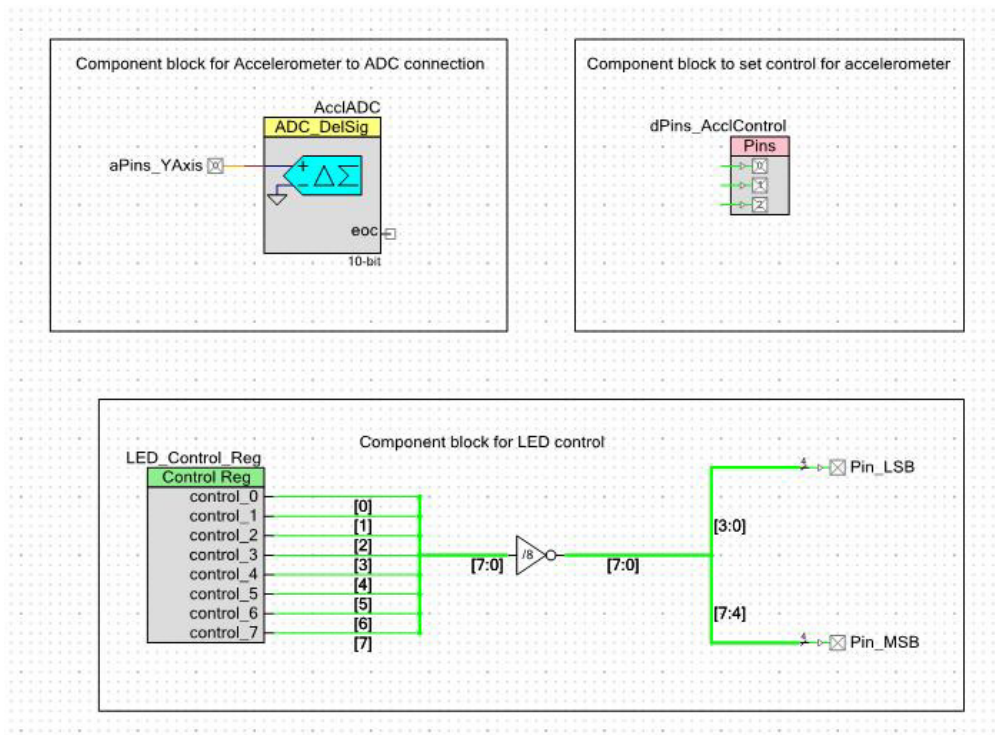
Component block for Accelerometer to ADC connection

AcclADC
ADC_DelSig
aPins_YAxis
+
-
$\Delta\Sigma$
eoc
10-bit

Component block to set control for accelerometer

dPins_AcclControl
Pins
0
1
2

Component block for LED control

LED_Control_Reg
Control Reg
control_0
control_1
control_2
control_3
control_4
control_5
control_6
control_7
[0]
[1]
[2]
[3]
[4]
[5]
[6]
[7]
[7:0]
/8
[7:0]
[3:0]
4
Pin_LSB
[7:4]
4
Pin_MSB